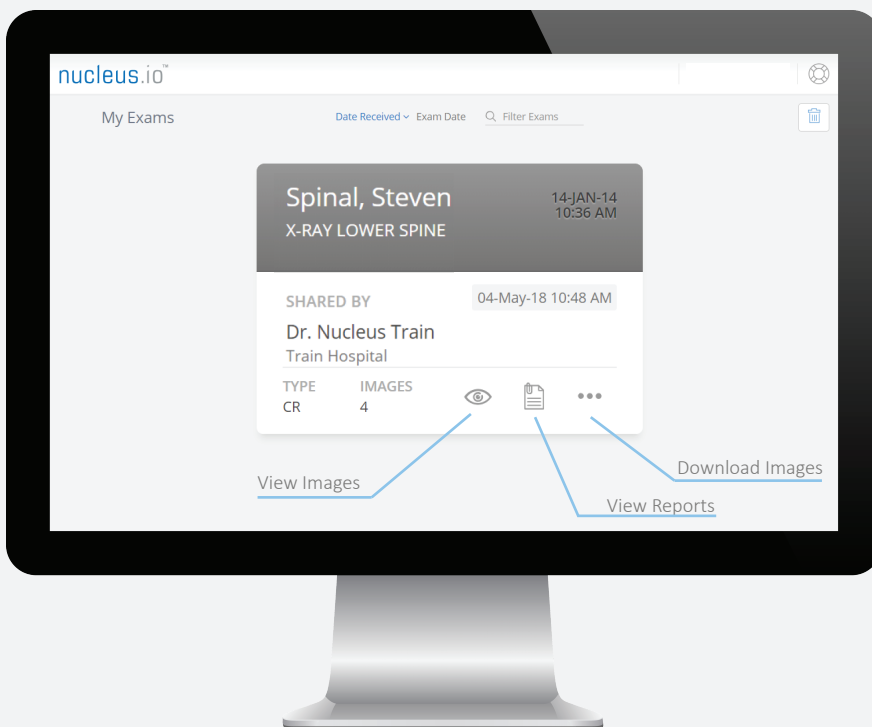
nucleus.io™

My Exams

Date Received Exam Date Filter Exams

Spinal, Steven
X-RAY LOWER SPINE

14-JAN-14
10:36 AM

SHARED BY

04-May-18 10:48 AM

Dr. Nucleus Train
Train Hospital

TYPE
CR

IMAGES
4

View Images

Download Images

View Reports